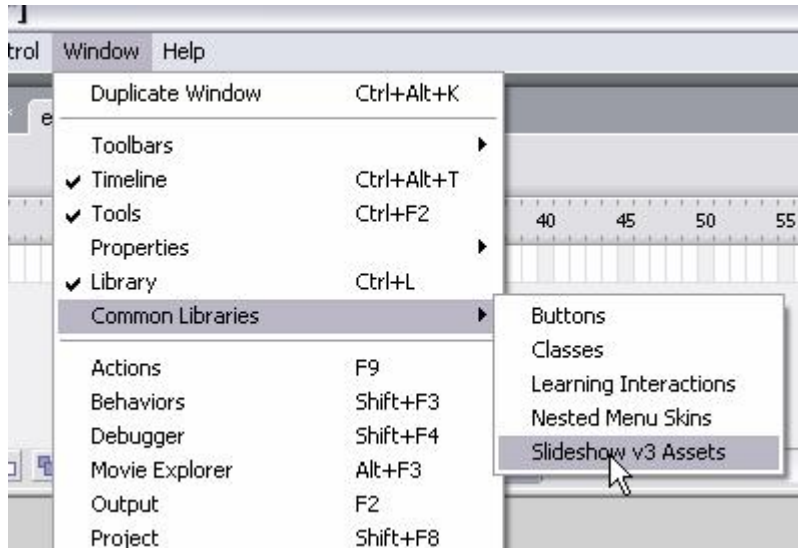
trol Window Help

Duplicate Window Ctrl+Alt+K

Toolbars
Timeline Ctrl+Alt+T
Tools Ctrl+F2
Properties
Library Ctrl+L
Common Libraries

Actions F9
Behaviors Shift+F3
Debugger Shift+F4
Movie Explorer Alt+F3
Output F2
Project Shift+F8

Buttons
Classes
Learning Interactions
Nested Menu Skins
Slideshow v3 Assets

40 45 50 55